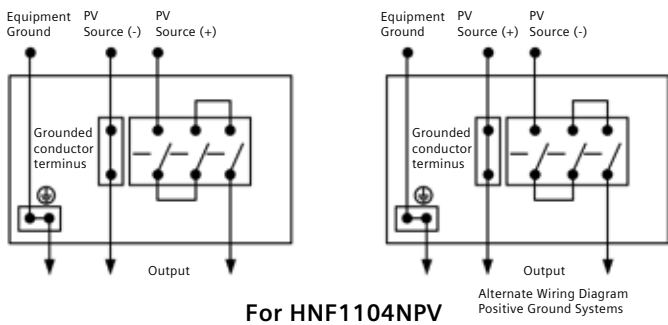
Equipment Ground

PV Source (-)

PV Source (+)

Grounded conductor terminus

Output

Equipment Ground

PV Source (+)

PV Source (-)

Grounded conductor terminus

Output

Alternate Wiring Diagram Positive Ground Systems

For HNF1104NPV